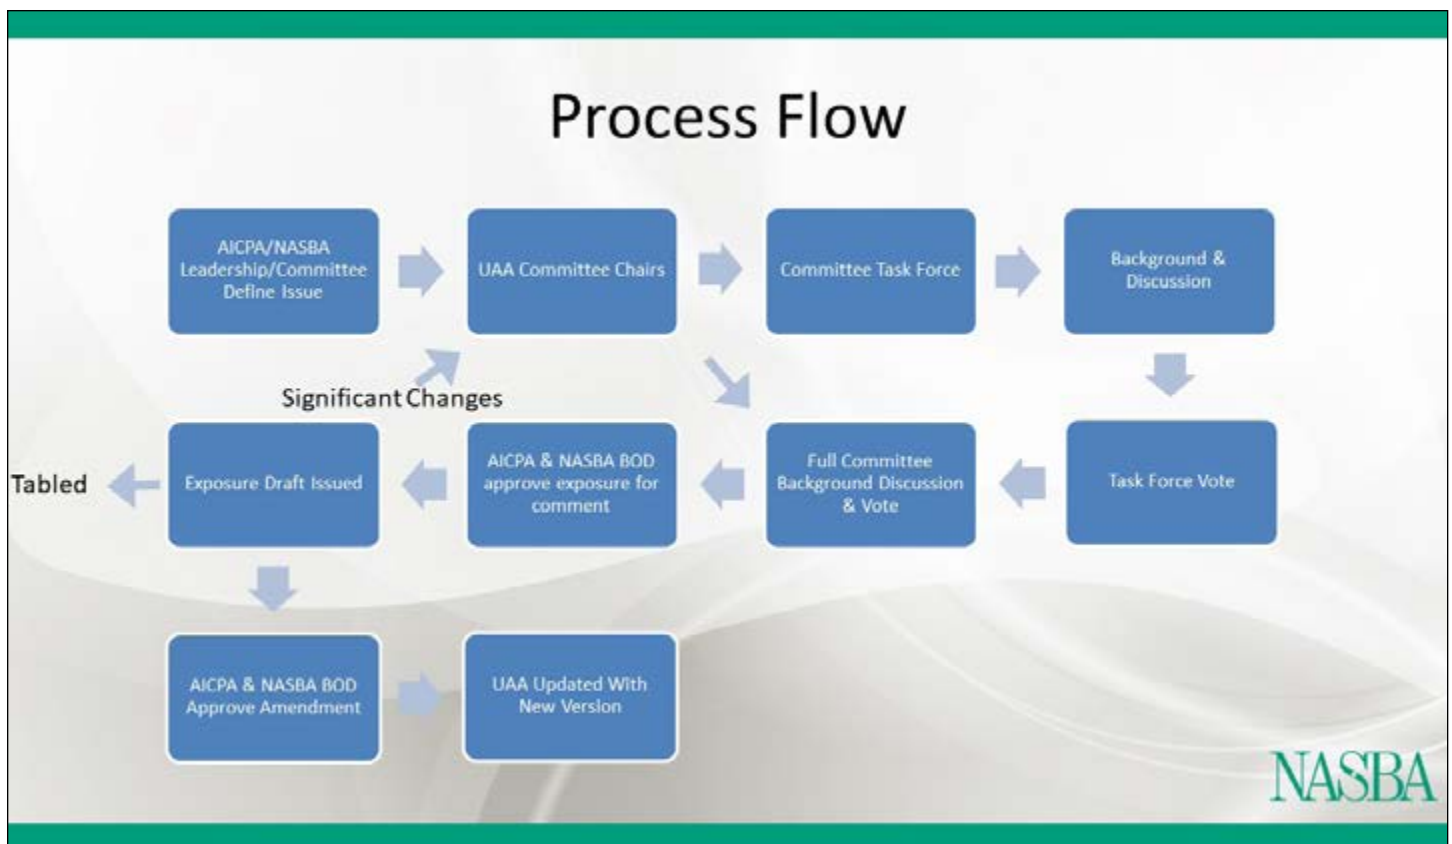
Process Flow

AICPA/NASBA Leadership/Committee Define Issue

UAA Committee Chairs

Committee Task Force

Background & Discussion

Significant Changes

Tabled

Exposure Draft Issued

AICPA & NASBA BOD approve exposure for comment

Full Committee Background Discussion & Vote

Task Force Vote

AICPA & NASBA BOD Approve Amendment

UAA Updated With New Version

NASBA